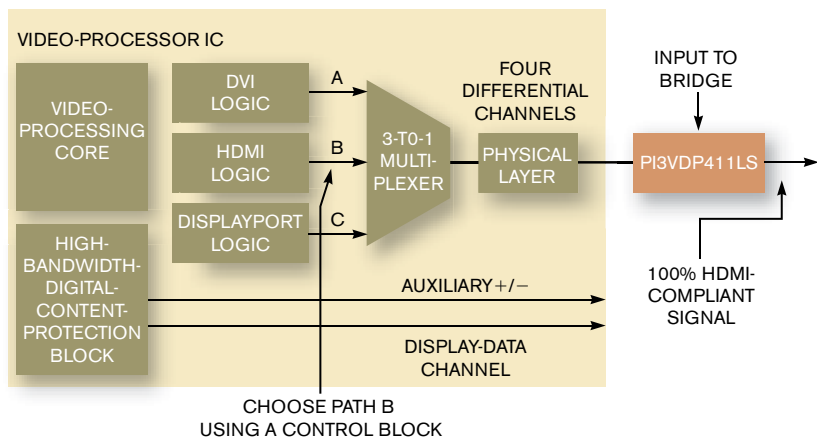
VIDEO-PROCESSOR IC

VIDEO-PROCESSING CORE

DVI LOGIC

HDMI LOGIC

DISPLAYPORT LOGIC

A

B

C

3-T0-1 MULTI-PLEXER

FOUR DIFFERENTIAL CHANNELS

PHYSICAL LAYER

INPUT TO BRIDGE

PI3VDP411LS

100% HDMI-COMPLIANT SIGNAL

HIGH-BANDWIDTH-DIGITAL-CONTENT-PROTECTION BLOCK

AUXILIARY+/−

DISPLAY-DATA CHANNEL

CHOOSE PATH B USING A CONTROL BLOCK